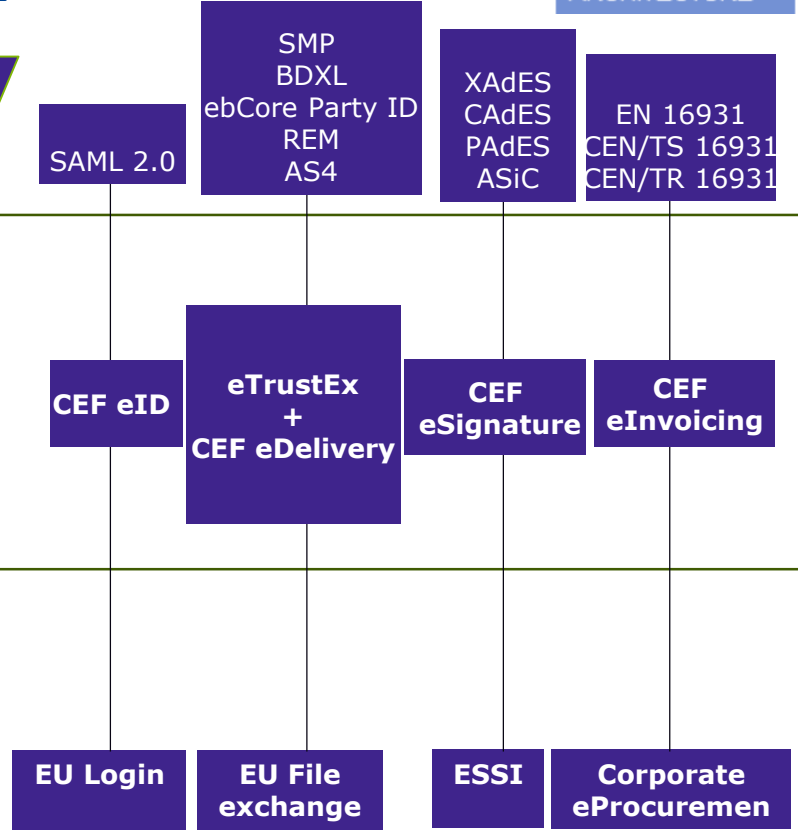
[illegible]

SAML 2.0

SMP
BDXL
ebCore Party ID
REM
AS4

XAdES
CAdES
PAdES
ASiC

EN 16931
CEN/TS 16931
CEN/TR 16931

CEF eID

eTrustEx
+
CEF eDelivery

CEF
eSignature

CEF
eInvoicing

EU Login

EU File
exchange

ESSI

Corporate
eProcuremen